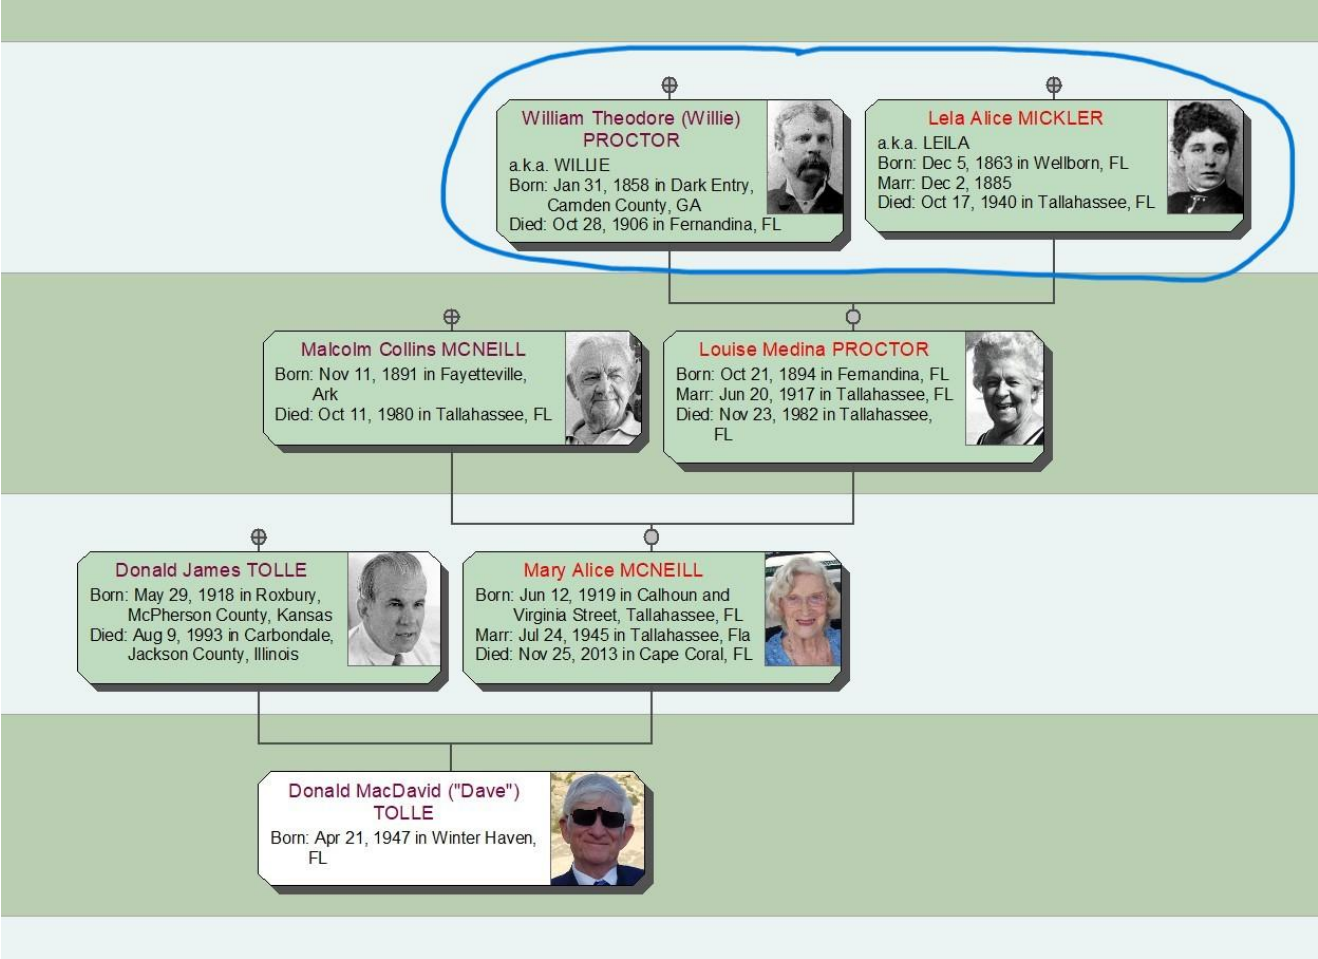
William Theodore (Willie) PROCTOR
a.k.a. WILLIE
Born: Jan 31, 1858 in Dark Entry, Camden County, GA
Died: Oct 28, 1906 in Fernandina, FL

Lela Alice MICKLER
a.k.a. LEILA
Born: Dec 5, 1863 in Wellborn, FL
Marr: Dec 2, 1885
Died: Oct 17, 1940 in Tallahassee, FL

Malcolm Collins MCNEILL
Born: Nov 11, 1891 in Fayetteville, Ark
Died: Oct 11, 1980 in Tallahassee, FL

Louise Medina PROCTOR
Born: Oct 21, 1894 in Fernandina, FL
Marr: Jun 20, 1917 in Tallahassee, FL
Died: Nov 23, 1982 in Tallahassee, FL

Donald James TOLLE
Born: May 29, 1918 in Roxbury, McPherson County, Kansas
Died: Aug 9, 1993 in Carbondale, Jackson County, Illinois

Mary Alice MCNEILL
Born: Jun 12, 1919 in Calhoun and Virginia Street, Tallahassee, FL
Marr: Jul 24, 1945 in Tallahassee, Fla
Died: Nov 25, 2013 in Cape Coral, FL

Donald MacDavid ("Dave") TOLLE
Born: Apr 21, 1947 in Winter Haven, FL